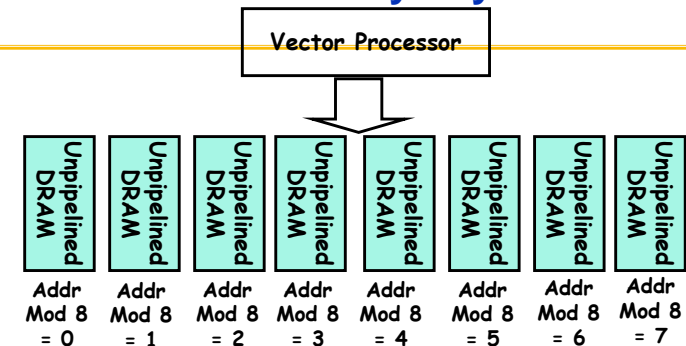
Vector Processor

Unpipelined DRAM

Unpipelined DRAM

Unpipelined DRAM

Unpipelined DRAM

Unpipelined DRAM

Unpipelined DRAM

Unpipelined DRAM

Unpipelined DRAM

Addr Mod 8 = 0

Addr Mod 8 = 1

Addr Mod 8 = 2

Addr Mod 8 = 3

Addr Mod 8 = 4

Addr Mod 8 = 5

Addr Mod 8 = 6

Addr Mod 8 = 7